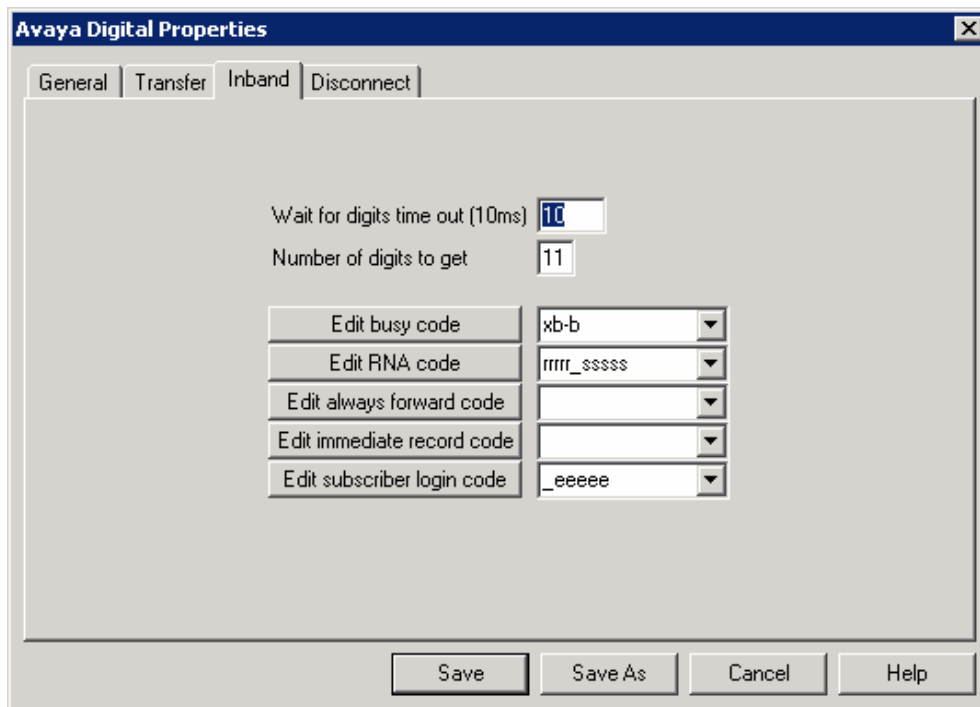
Avaya Digital Properties

General | Transfer | Inband | Disconnect

Wait for digits time out (10ms) 10
Number of digits to get 11

Edit busy code xb-b
Edit RNA code rrrrr_sssss
Edit always forward code
Edit immediate record code
Edit subscriber login code _eeeee

Save | Save As | Cancel | Help